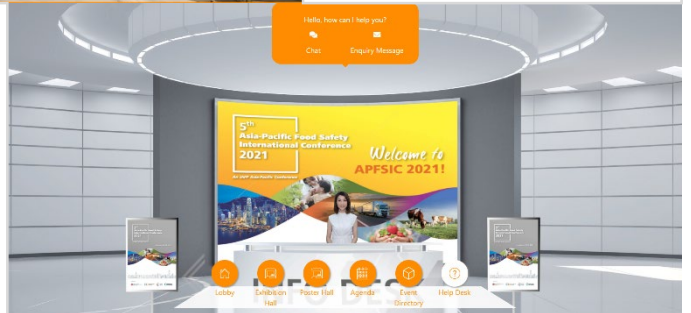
Hello, how can I help you?

Chat

Enquiry Message

5th Asia-Pacific Food Safety International Conference 2021

Welcome to APFSIC 2021!

Lobby

Exhibition Hall

Poster Hall

Agenda

Event Directory

Help Desk